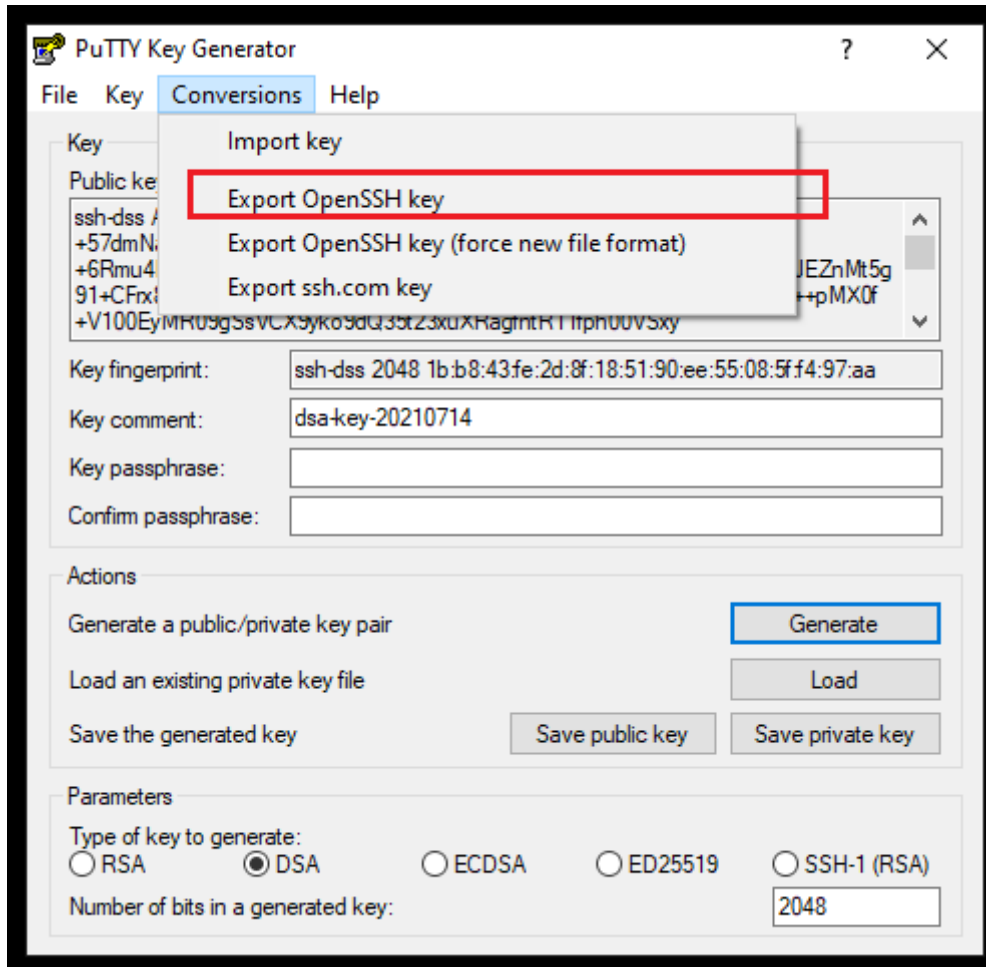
PuTTY Key Generator ? X

File Key Conversions Help

Import key
Export OpenSSH key
Export OpenSSH key (force new file format)
Export ssh.com key

Key
Public ke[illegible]
ssh-dss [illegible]
+57dmN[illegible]
+6Rmu4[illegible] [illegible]JEZnMt5g
91+CFrx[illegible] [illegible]+pMX0f
+V100EyMR09gSsVCX9yko9dQ35tZ3xuXRagfntR1Tfph00VSxy

Key fingerprint: ssh-dss 2048 1b:b8:43:fe:2d:8f:18:51:90:ee:55:08:5f:f4:97:aa
Key comment: dsa-key-20210714
Key passphrase:
Confirm passphrase:

Actions
Generate a public/private key pair Generate
Load an existing private key file Load
Save the generated key Save public key Save private key

Parameters
Type of key to generate:
RSA DSA ECDSA ED25519 SSH-1 (RSA)
Number of bits in a generated key: 2048